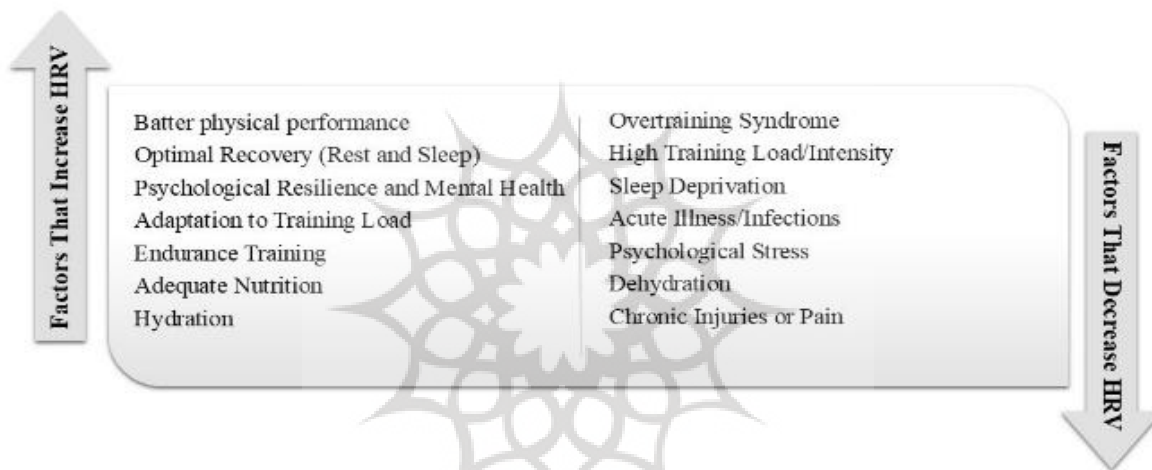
Factors That Increase HRV

Batter physical performance
Optimal Recovery (Rest and Sleep)
Psychological Resilience and Mental Health
Adaptation to Training Load
Endurance Training
Adequate Nutrition
Hydration

Overtraining Syndrome
High Training Load/Intensity
Sleep Deprivation
Acute Illness/Infections
Psychological Stress
Dehydration
Chronic Injuries or Pain

Factors That Decrease HRV